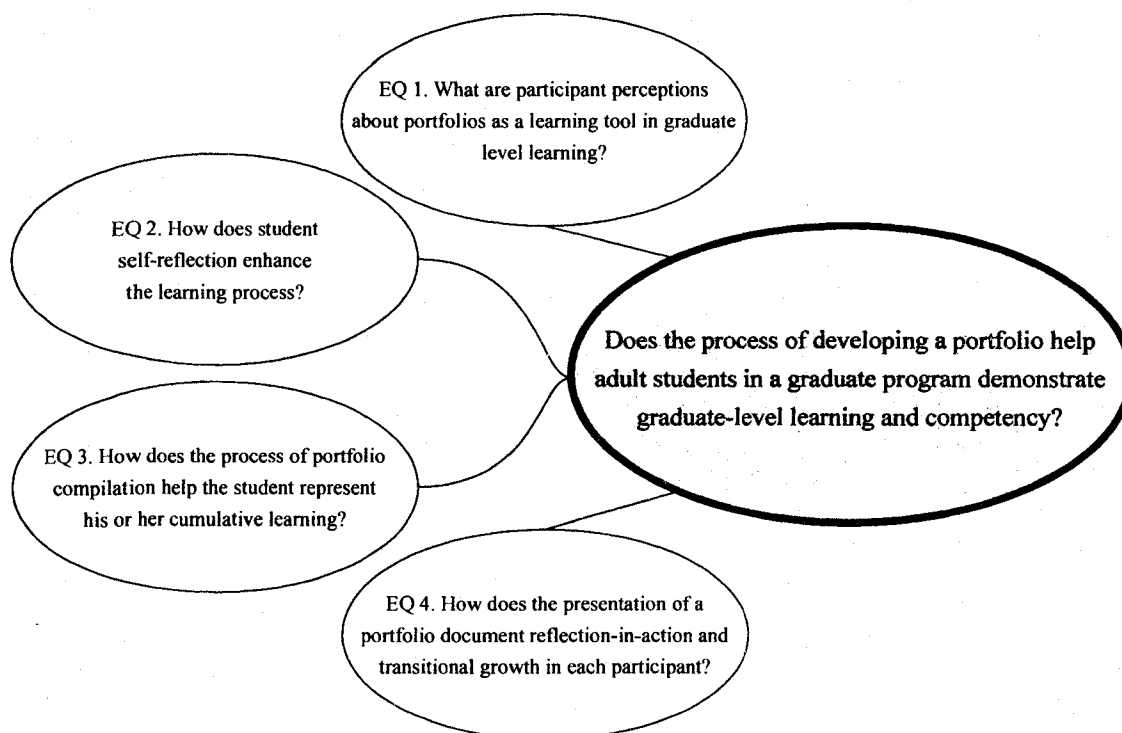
EQ 1. What are participant perceptions about portfolios as a learning tool in graduate level learning?

EQ 2. How does student self-reflection enhance the learning process?

Does the process of developing a portfolio help adult students in a graduate program demonstrate graduate-level learning and competency?

EQ 3. How does the process of portfolio compilation help the student represent his or her cumulative learning?

EQ 4. How does the presentation of a portfolio document reflection-in-action and transitional growth in each participant?